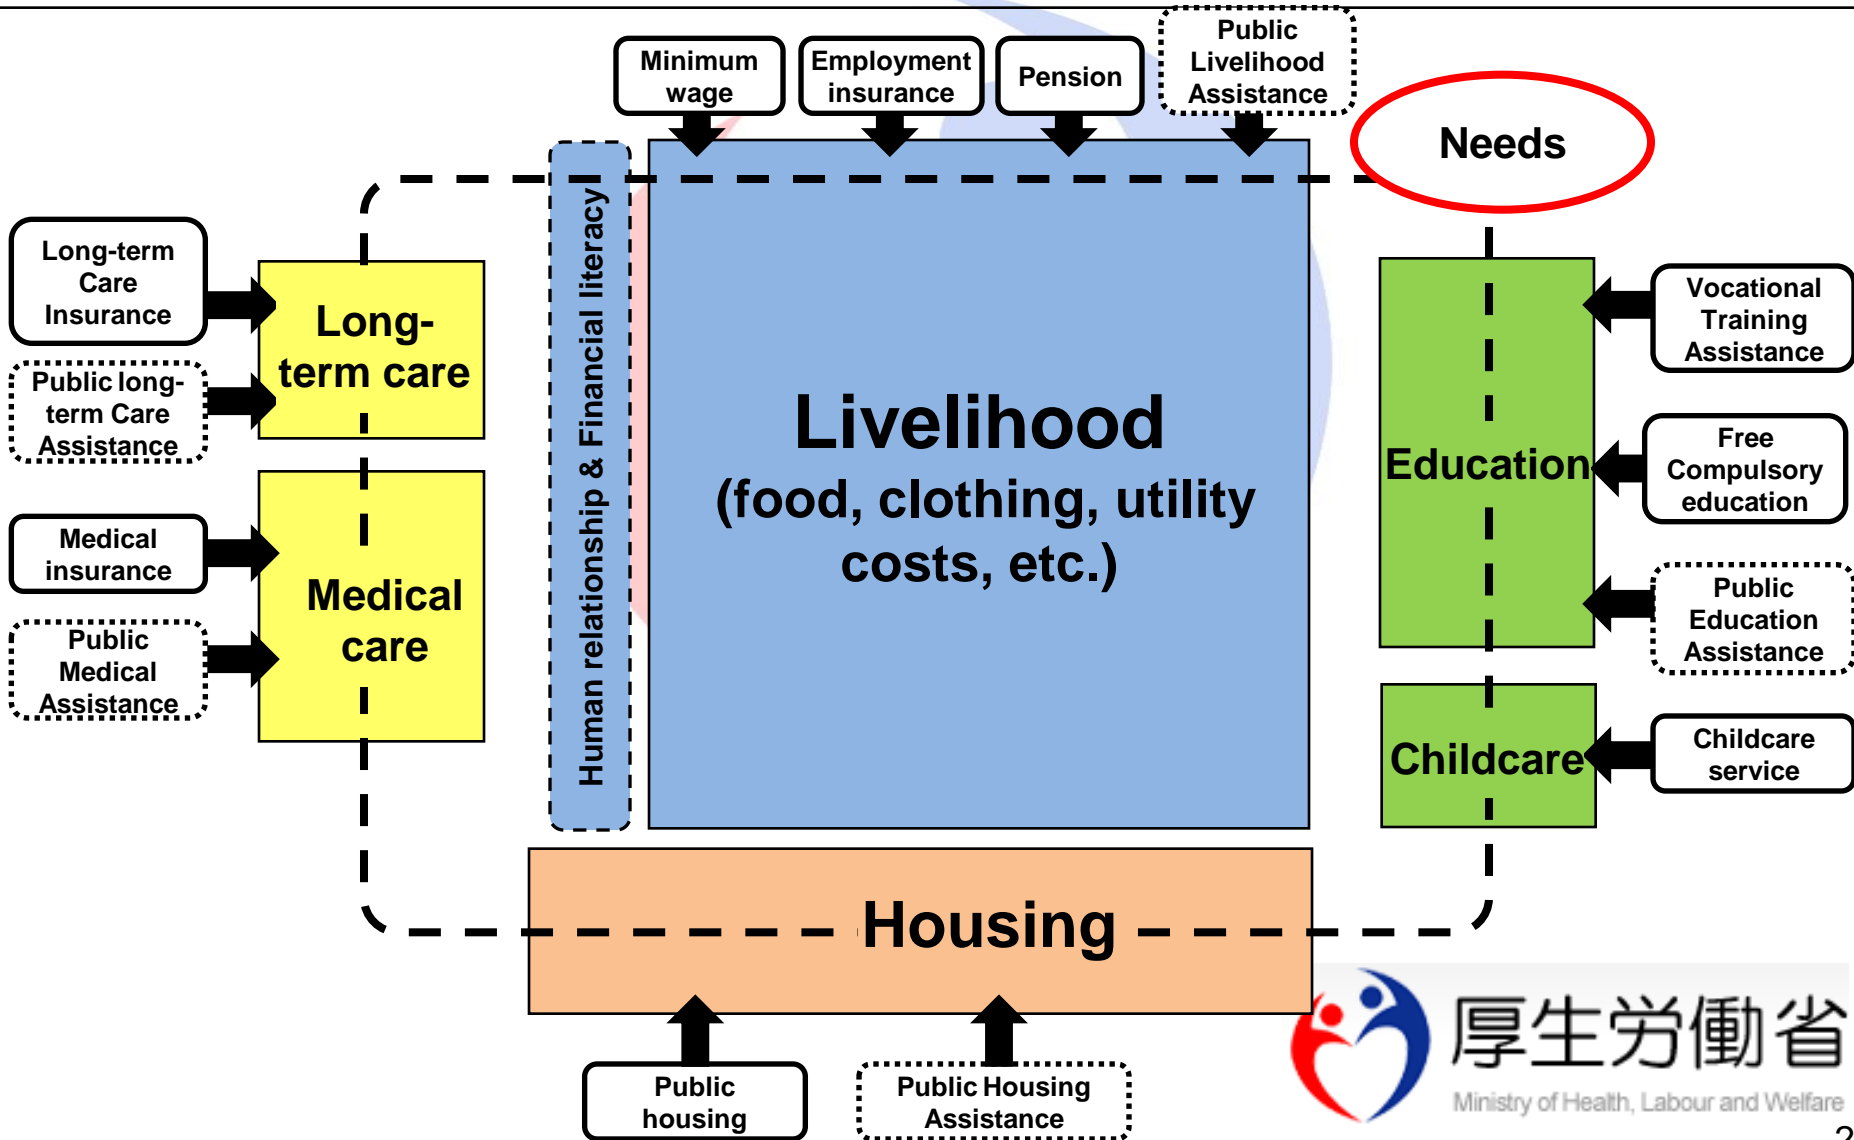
Minimum wage

Employment insurance

Pension

Public Livelihood Assistance

Needs

Long-term Care Insurance

Public long-term Care Assistance

Long-term care

Medical insurance

Public Medical Assistance

Medical care

Human relationship & Financial literacy

Livelihood
(food, clothing, utility costs, etc.)

Education

Vocational Training Assistance

Free Compulsory education

Public Education Assistance

Childcare

Childcare service

Housing

Public housing

Public Housing Assistance

厚生労働省
Ministry of Health, Labour and Welfare

2